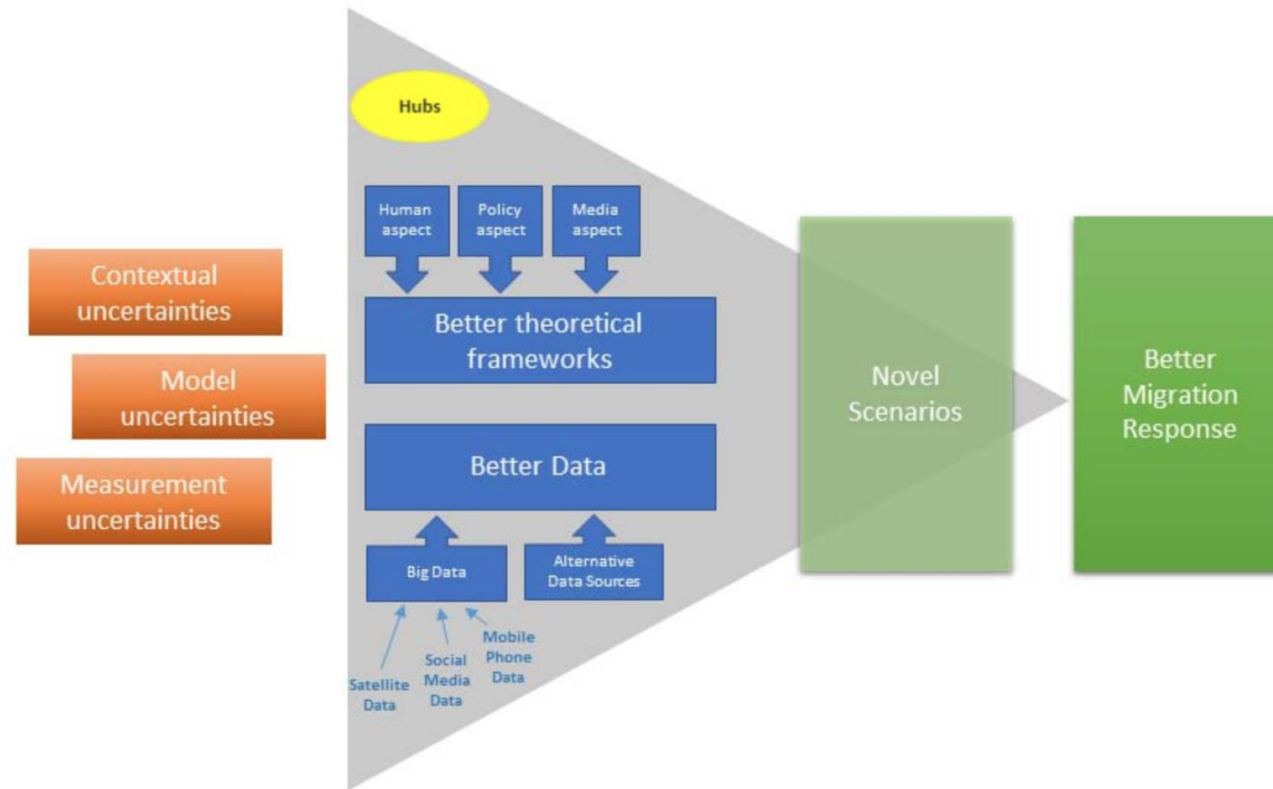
Contextual uncertainties

Model uncertainties

Measurement uncertainties

Hubs

Human aspect

Policy aspect

Media aspect

Better theoretical frameworks

Better Data

Big Data

Alternative Data Sources

Satellite Data

Social Media Data

Mobile Phone Data

Novel Scenarios

Better Migration Response